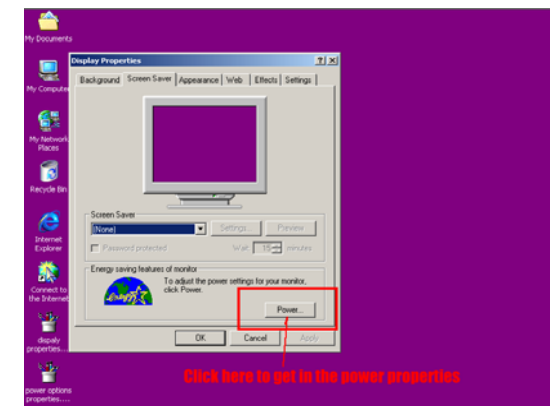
My Documents

My Computer

My Network Places

Recycle Bin

Internet Explorer

Connect to the Internet

dispaly properties...

power options properties....

Display Properties

?

X

Background | Screen Saver | Appearance | Web | Effects | Settings

Screen Saver

(None)

Settings...

Preview

Password protected

Wait: 15 minutes

Energy saving features of monitor

To adjust the power settings for your monitor, click Power.

Power...

OK

Cancel

Apply

Click here to get in the power properties